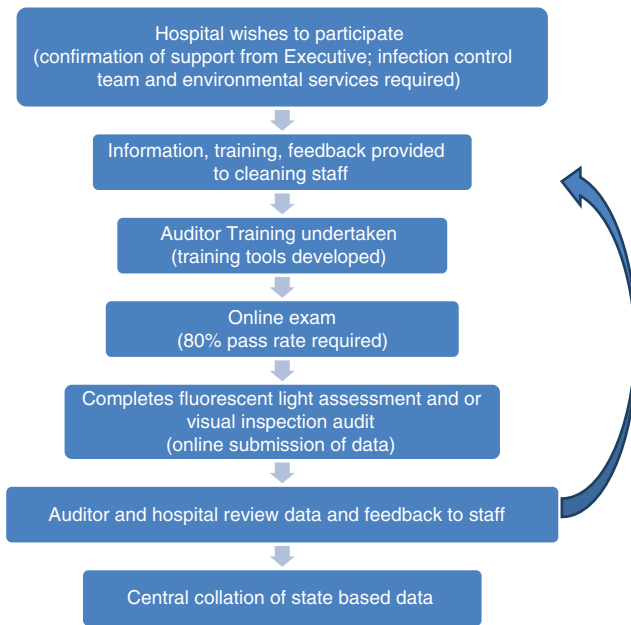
Hospital wishes to participate
(confirmation of support from Executive; infection control team and environmental services required)

Information, training, feedback provided to cleaning staff

Auditor Training undertaken
(training tools developed)

Online exam
(80% pass rate required)

Completes fluorescent light assessment and or visual inspection audit
(online submission of data)

Auditor and hospital review data and feedback to staff

Central collation of state based data